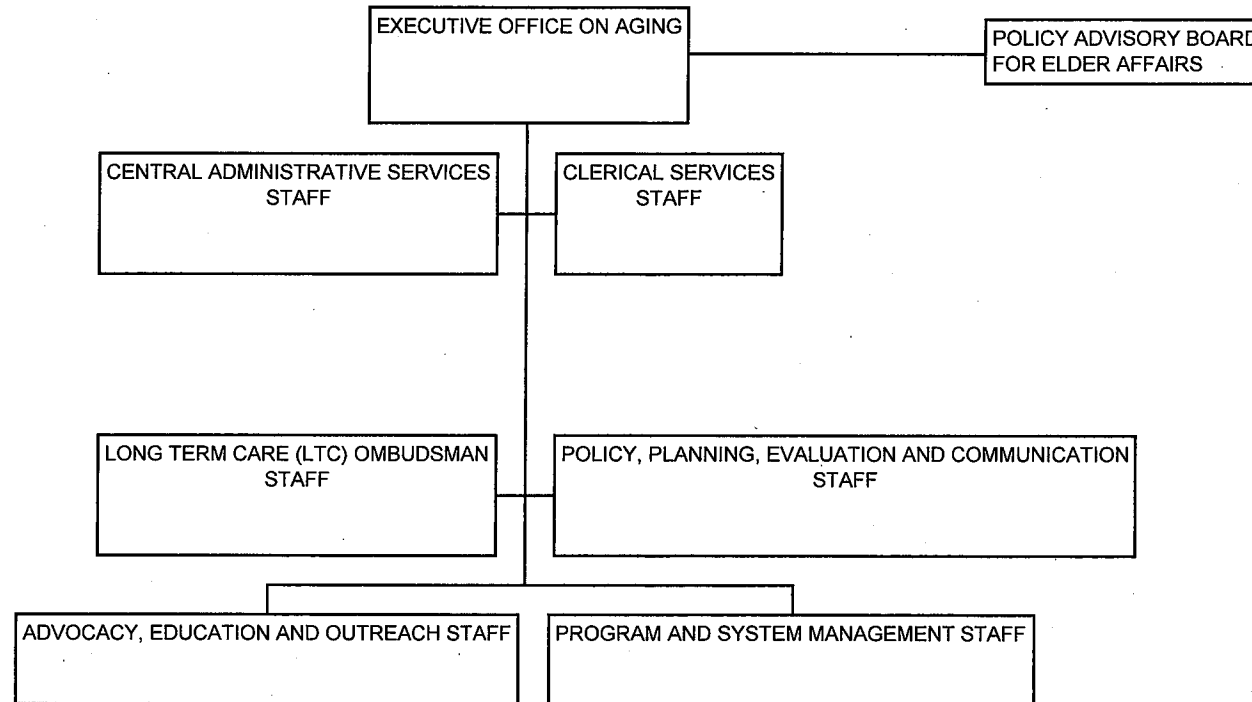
EXECUTIVE OFFICE ON AGING

POLICY ADVISORY BOARD FOR ELDER AFFAIRS

CENTRAL ADMINISTRATIVE SERVICES STAFF

CLERICAL SERVICES STAFF

LONG TERM CARE (LTC) OMBUDSMAN STAFF

POLICY, PLANNING, EVALUATION AND COMMUNICATION STAFF

ADVOCACY, EDUCATION AND OUTREACH STAFF

PROGRAM AND SYSTEM MANAGEMENT STAFF